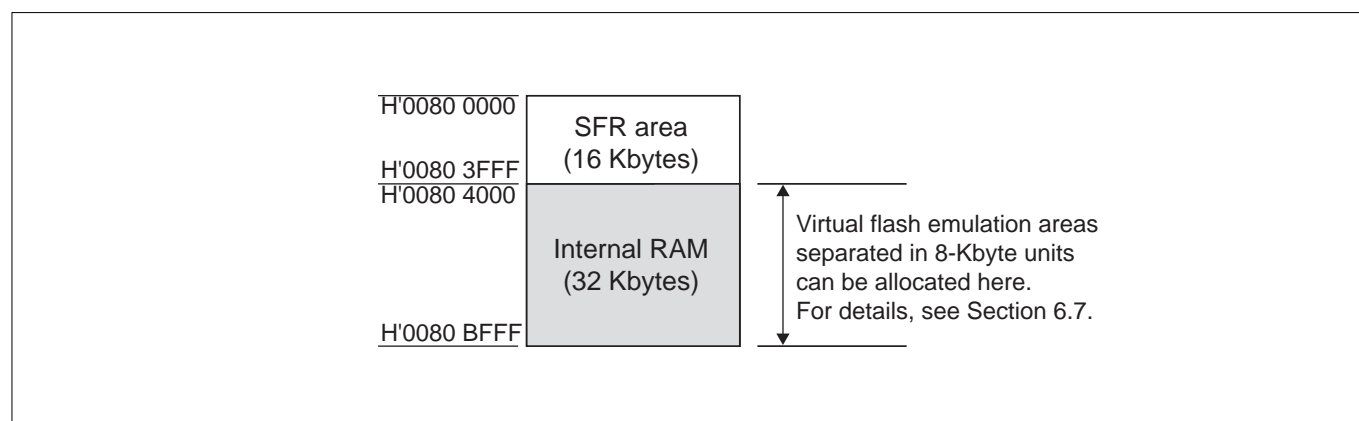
H'0080 0000

SFR area
(16 Kbytes)

H'0080 3FFF
H'0080 4000

Internal RAM
(32 Kbytes)

H'0080 BFFF

Virtual flash emulation areas separated in 8-Kbyte units can be allocated here. For details, see Section 6.7.